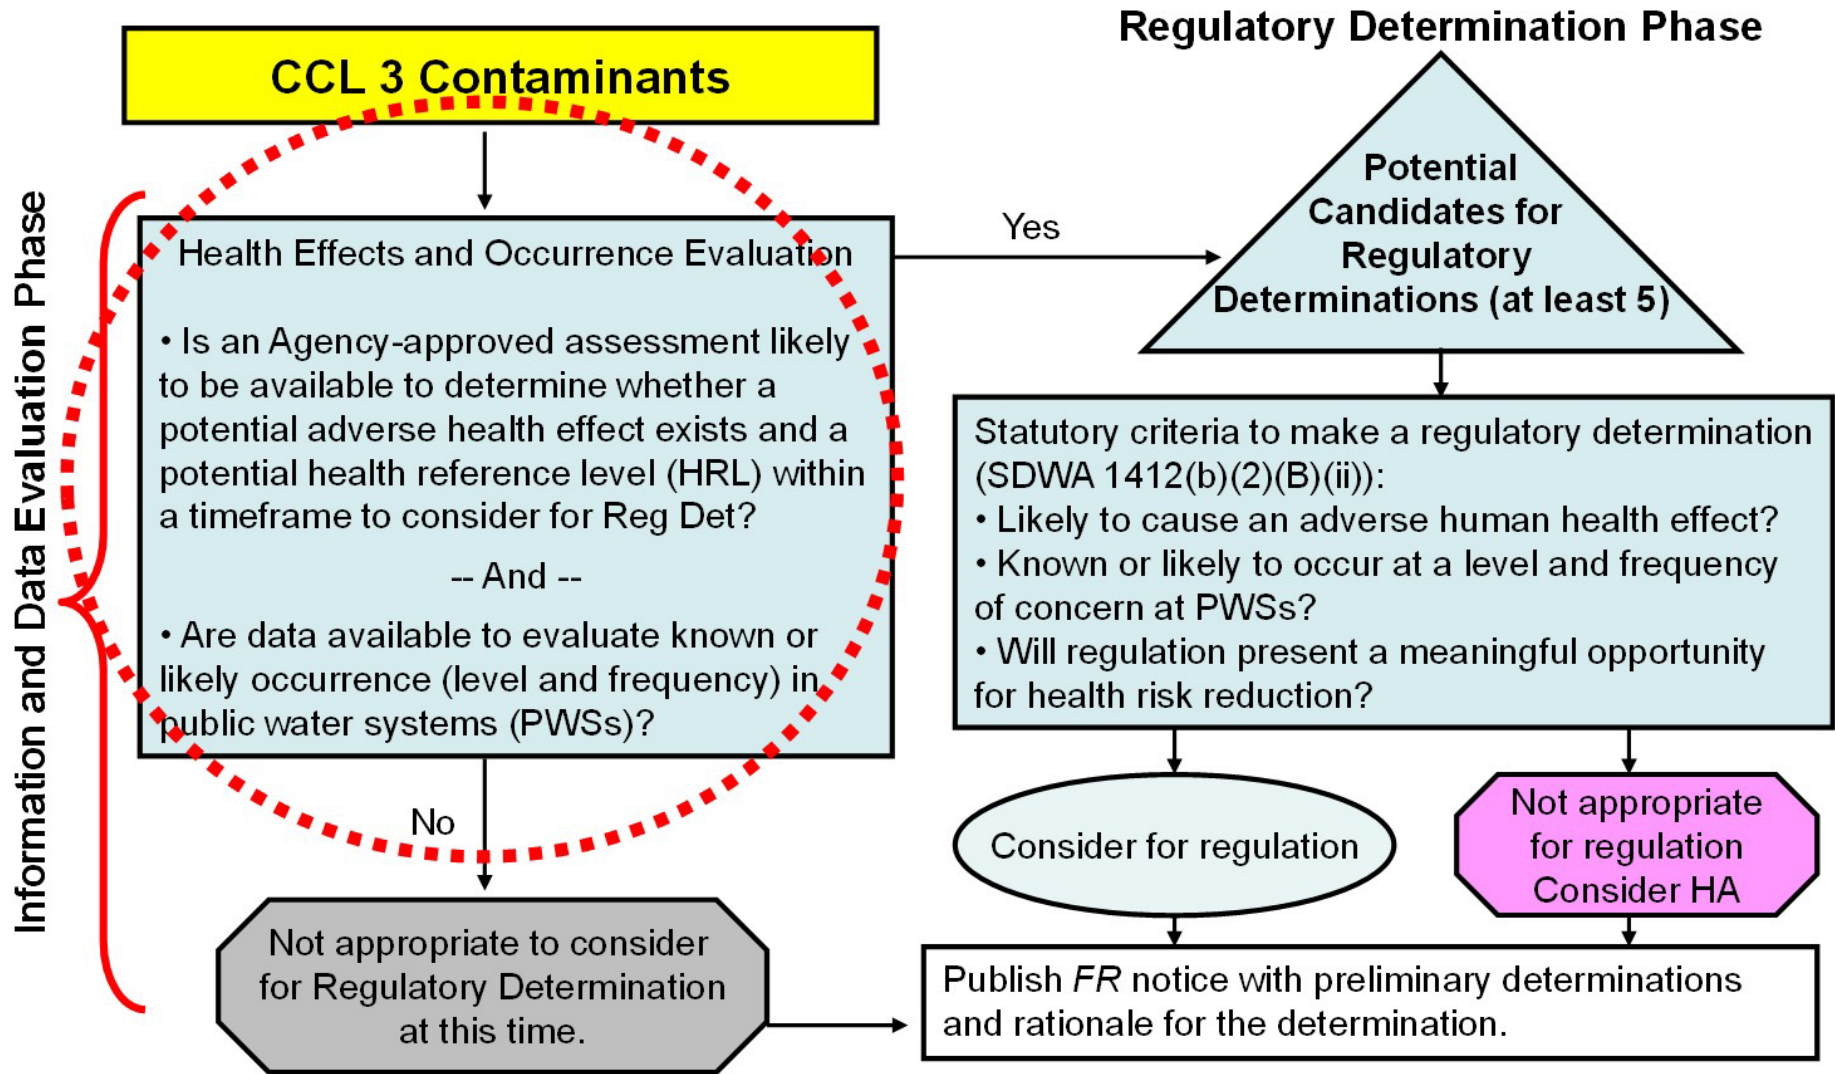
CCL 3 Contaminants

Information and Data Evaluation Phase

Health Effects and Occurrence Evaluation

• Is an Agency-approved assessment likely to be available to determine whether a potential adverse health effect exists and a potential health reference level (HRL) within a timeframe to consider for Reg Det?

-- And --

• Are data available to evaluate known or likely occurrence (level and frequency) in public water systems (PWSs)?

No

Not appropriate to consider for Regulatory Determination at this time.

Yes

Regulatory Determination Phase

Potential Candidates for Regulatory Determinations (at least 5)

Statutory criteria to make a regulatory determination (SDWA 1412(b)(2)(B)(ii)):
• Likely to cause an adverse human health effect?
• Known or likely to occur at a level and frequency of concern at PWSs?
• Will regulation present a meaningful opportunity for health risk reduction?

Consider for regulation

Not appropriate for regulation Consider HA

Publish *FR* notice with preliminary determinations and rationale for the determination.